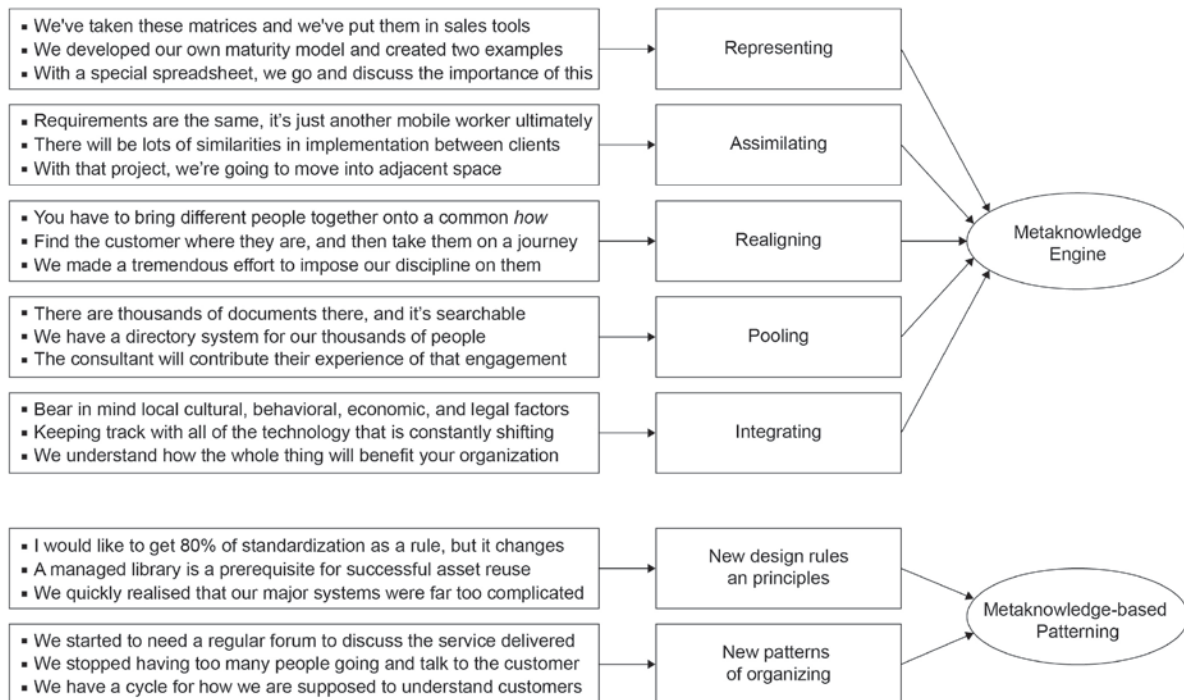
▪ We've taken these matrices and we've put them in sales tools
▪ We developed our own maturity model and created two examples
▪ With a special spreadsheet, we go and discuss the importance of this

Representing

▪ Requirements are the same, it's just another mobile worker ultimately
▪ There will be lots of similarities in implementation between clients
▪ With that project, we're going to move into adjacent space

Assimilating

▪ You have to bring different people together onto a common *how*
▪ Find the customer where they are, and then take them on a journey
▪ We made a tremendous effort to impose our discipline on them

Realigning

Metaknowledge Engine

▪ There are thousands of documents there, and it's searchable
▪ We have a directory system for our thousands of people
▪ The consultant will contribute their experience of that engagement

Pooling

▪ Bear in mind local cultural, behavioral, economic, and legal factors
▪ Keeping track with all of the technology that is constantly shifting
▪ We understand how the whole thing will benefit your organization

Integrating

▪ I would like to get 80% of standardization as a rule, but it changes
▪ A managed library is a prerequisite for successful asset reuse
▪ We quickly realised that our major systems were far too complicated

New design rules an principles

Metaknowledge-based Patterning

▪ We started to need a regular forum to discuss the service delivered
▪ We stopped having too many people going and talk to the customer
▪ We have a cycle for how we are supposed to understand customers

New patterns of organizing